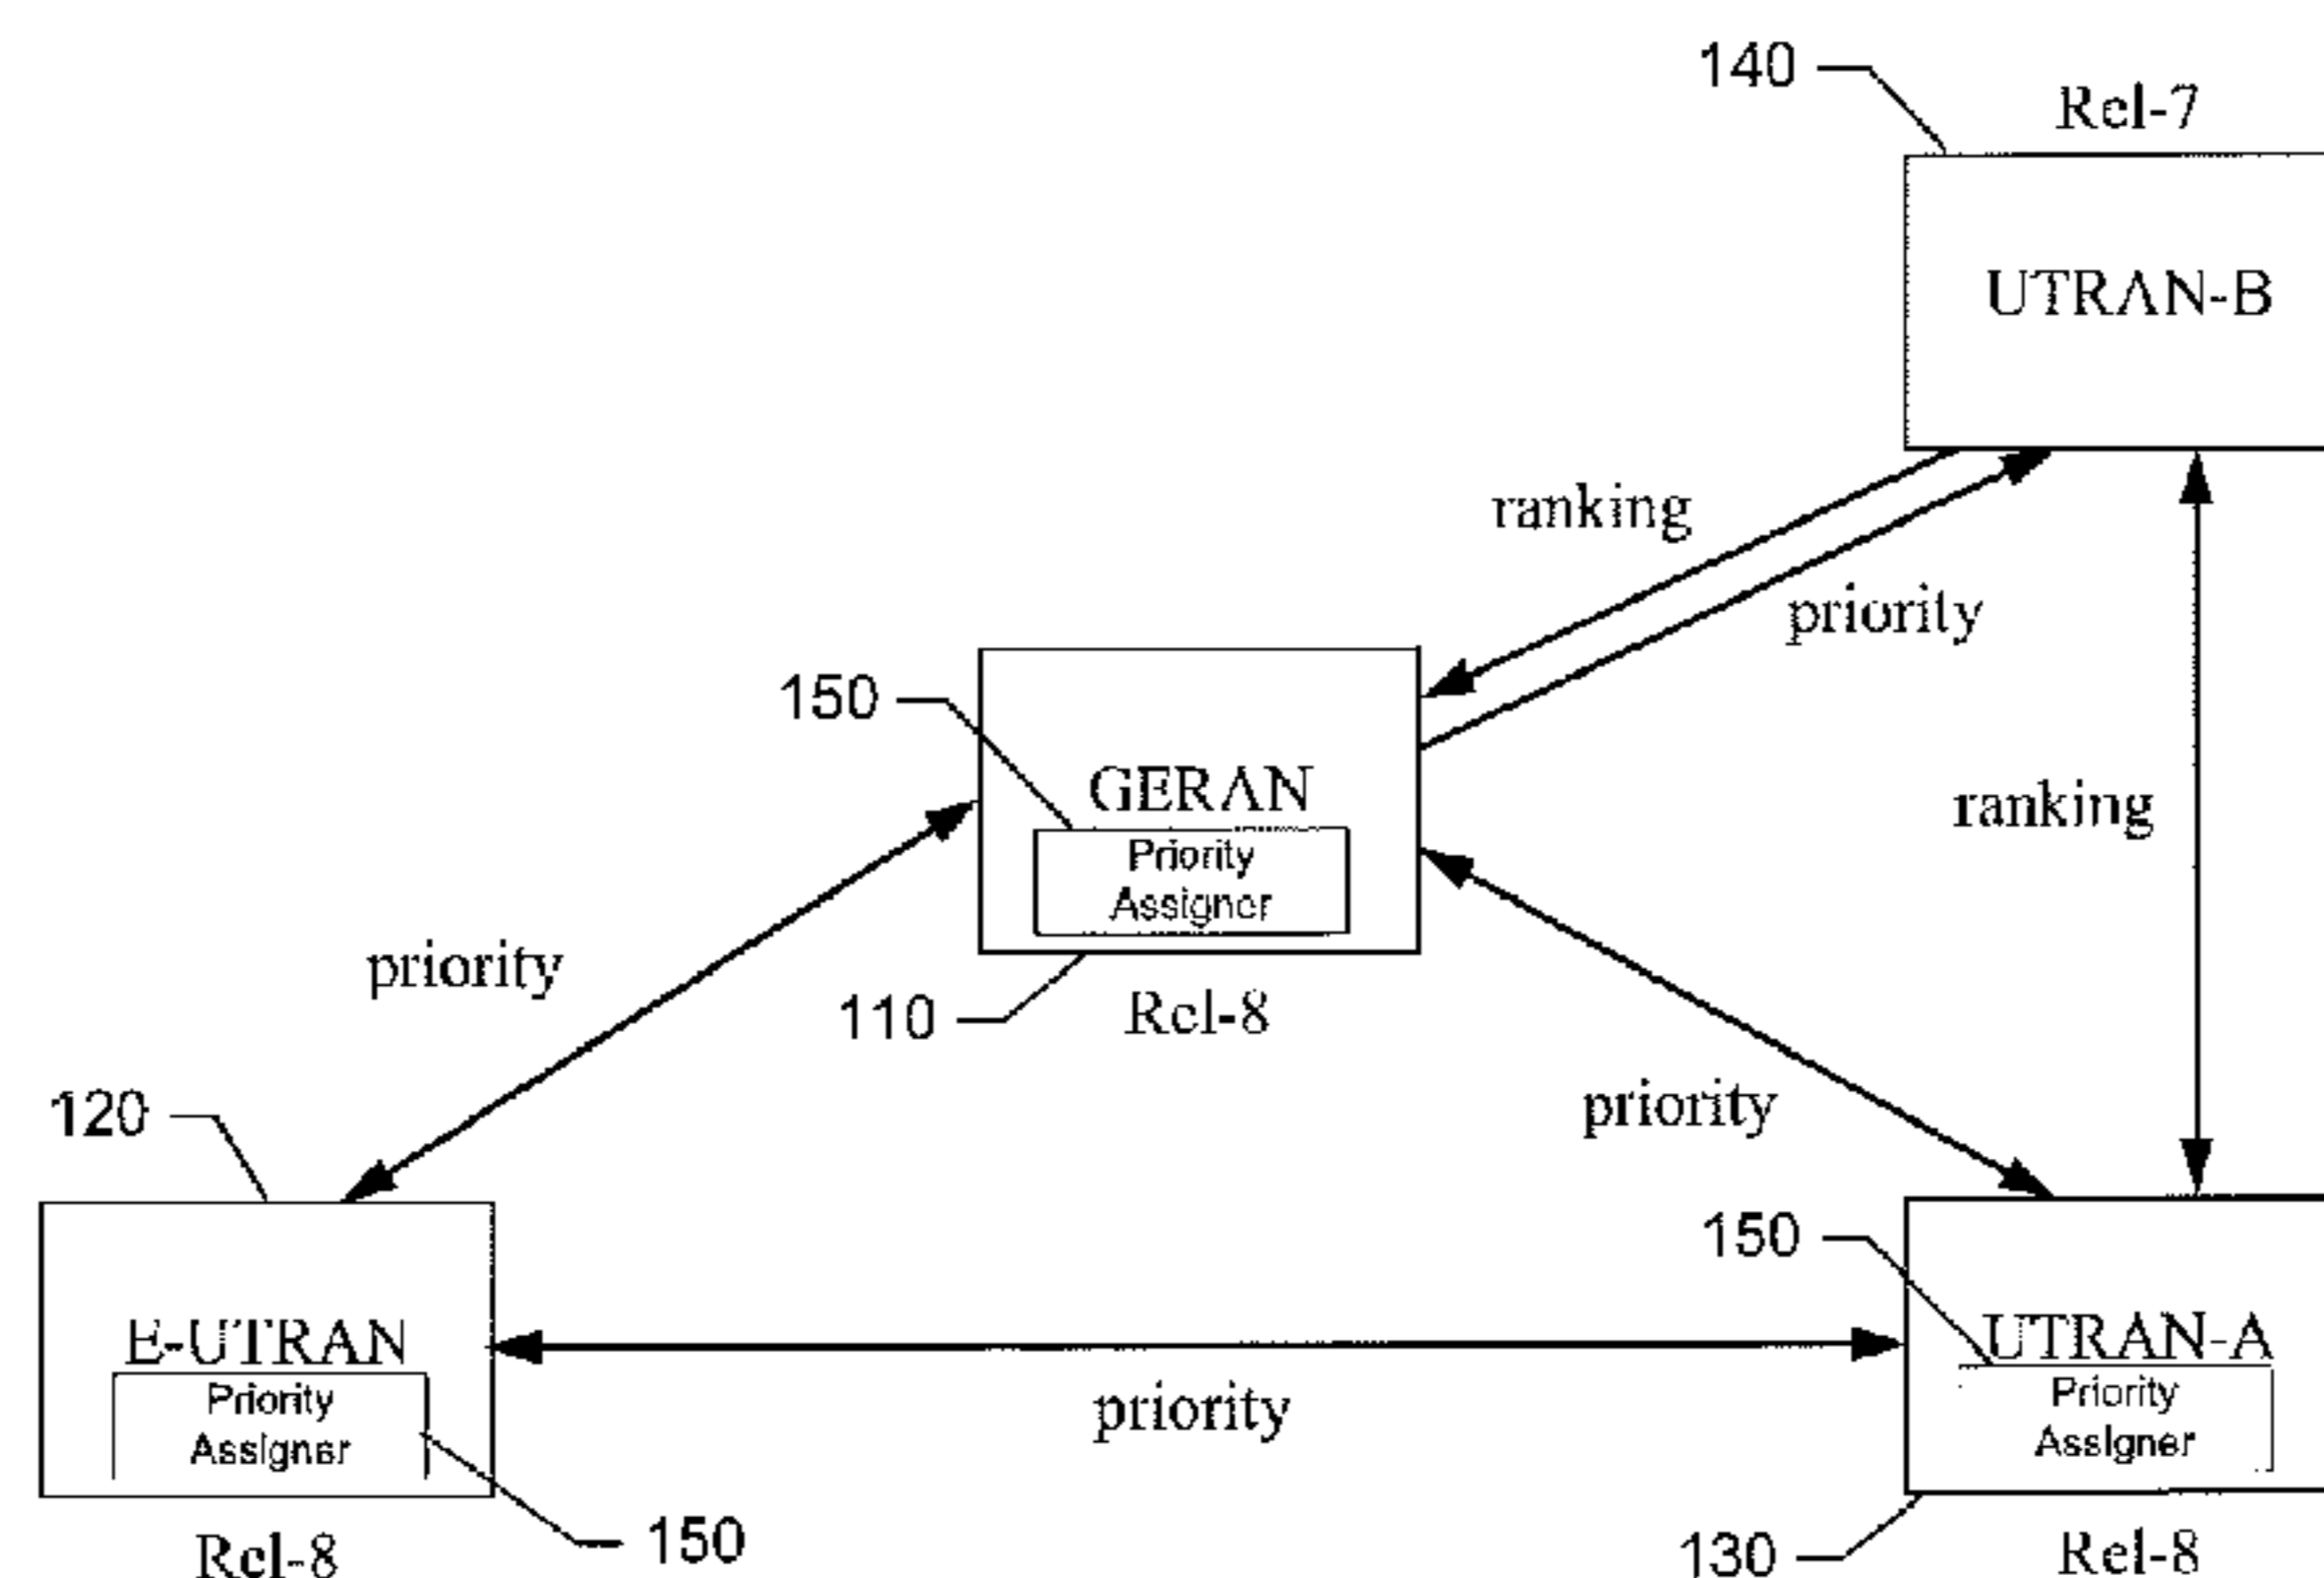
140

Rel-7

UTRAN-B

ranking

priority

150

GERAN

Priority Assigner

ranking

priority

110

Rel-8

priority

120

150

E-UTRAN

Priority Assigner

priority

UTRAN-A

Priority Assigner

150

Rel-8

130

Rel-8